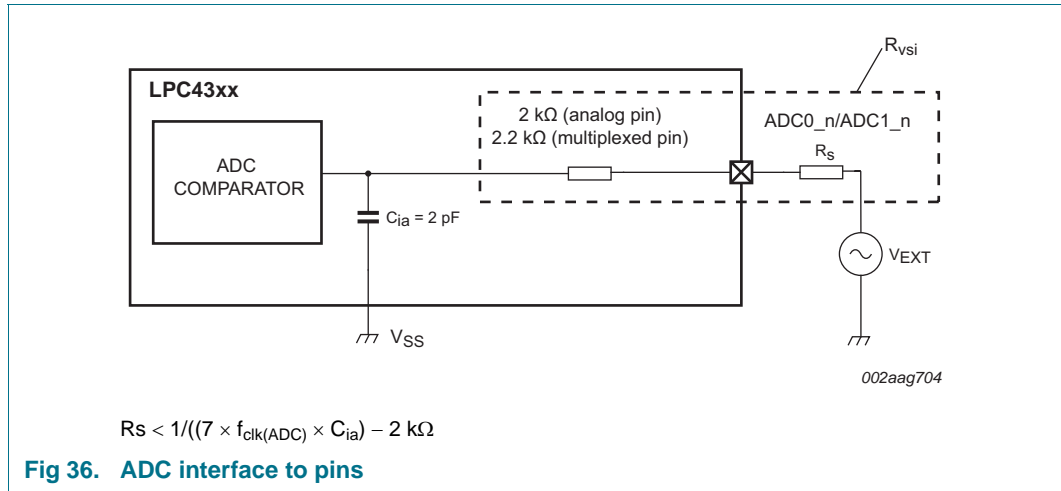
$R_{vsi}$

LPC43xx

ADC COMPARATOR

2 kΩ (analog pin)
2.2 kΩ (multiplexed pin)

ADC0_n/ADC1_n

$R_s$

$C_{ia}$ = 2 pF

$V_{EXT}$

$V_{SS}$

002aag704

Rs < 1/((7 × $f_{clk(ADC)}$ × $C_{ia}$) − 2 kΩ

Fig 36. ADC interface to pins